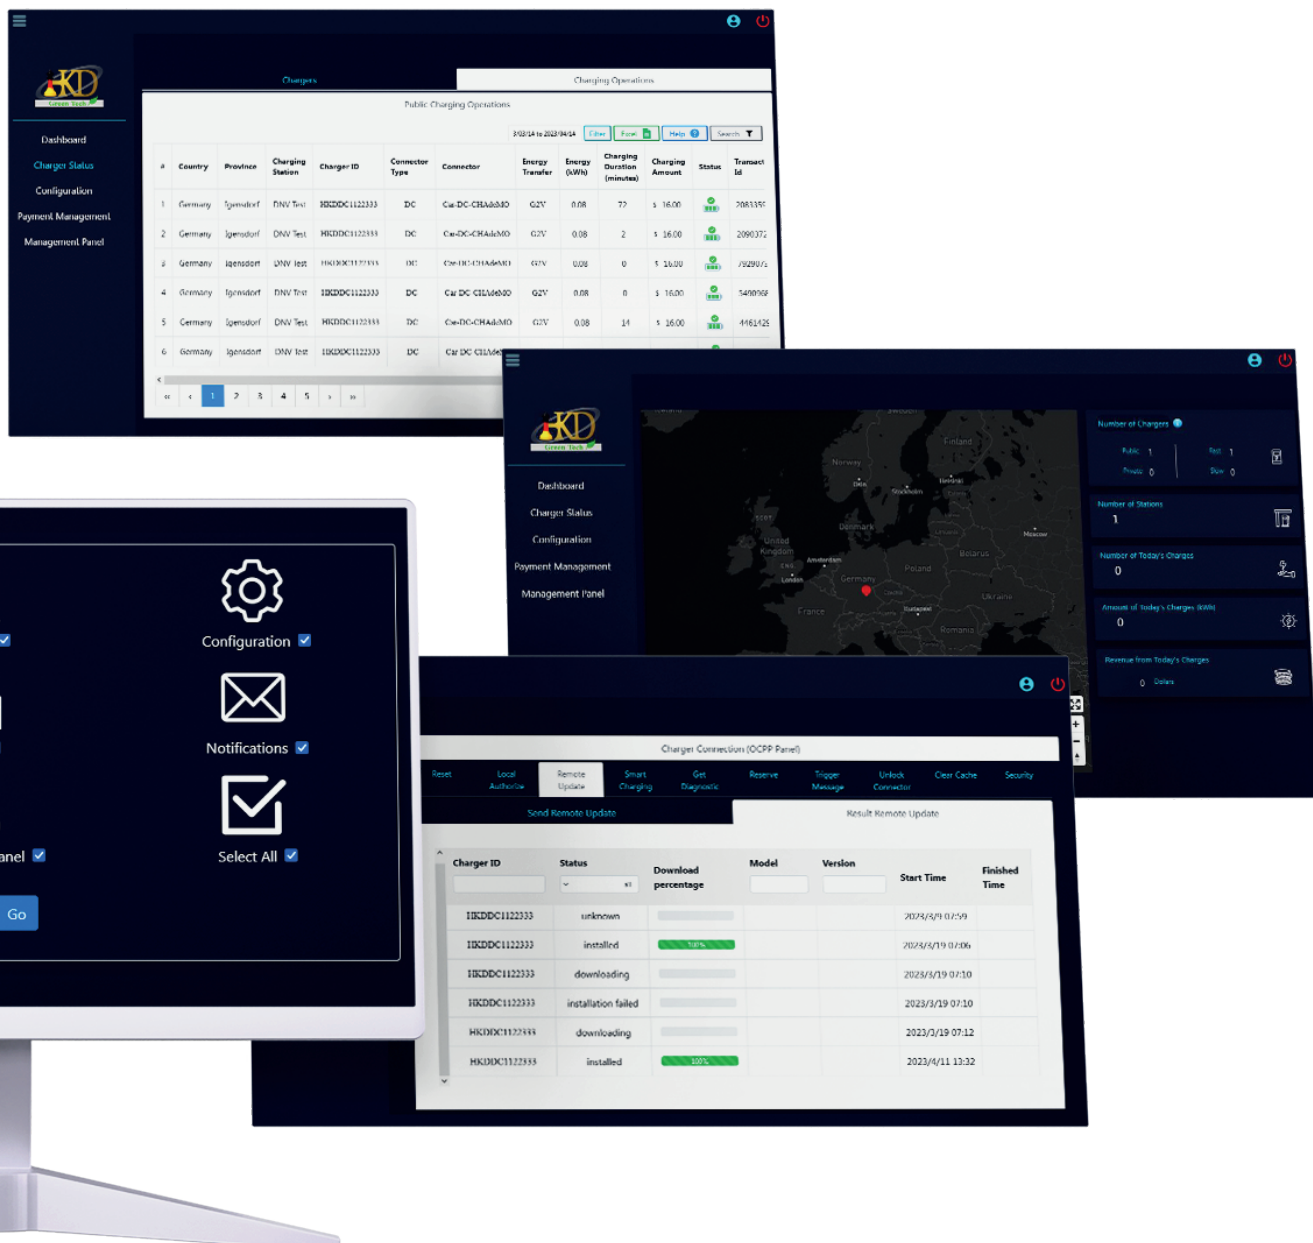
KD
Green Tech

Dashboard
Charger Status
Configuration
Payment Management
Management Panel

Chargers
Charging Operations

Public Charging Operations

2023/3/14 to 2023/04/14 Filter Excel Help Search

| # | Country | Province | Charging Station | Charger ID | Connector Type | Connector | Energy Transfer | Energy (kWh) | Charging Duration (minutes) | Charging Amount | Status | Transact Id |
|---|---|---|---|---|---|---|---|---|---|---|---|---|
| 1 | Germany | Igensdorf | DNV Test | HKDDC1122333 | DC | Car-DC-CHAdeMO | G2V | 0.08 | 72 | $ 16.00 | | 2083359 |
| 2 | Germany | Igensdorf | DNV Test | HKDDC1122333 | DC | Car-DC-CHAdeMO | G2V | 0.08 | 2 | $ 16.00 | | 2090372 |
| 3 | Germany | Igensdorf | DNV Test | HKDDC1122333 | DC | Car-DC-CHAdeMO | G2V | 0.08 | 0 | $ 16.00 | | 7929075 |
| 4 | Germany | Igensdorf | DNV Test | HKDDC1122333 | DC | Car-DC-CHAdeMO | G2V | 0.08 | 0 | $ 16.00 | | 5490968 |
| 5 | Germany | Igensdorf | DNV Test | HKDDC1122333 | DC | Car-DC-CHAdeMO | G2V | 0.08 | 14 | $ 16.00 | | 4461425 |
| 6 | Germany | Igensdorf | DNV Test | HKDDC1122333 | DC | Car-DC-CHAdeMO | | | | | | |

« ‹ 1 2 3 4 5 › »

KD
Green Tech

Dashboard
Charger Status
Configuration
Payment Management
Management Panel

Sweden
Finland
Norway
Oslo
Stockholm
Helsinki
Estonia
Latvia
Denmark
Lithuania
Moscow
United Kingdom
Amsterdam
Belarus
London
Germany
Poland
Ukraine
France
Budapest
Romania

Number of Chargers
Public 1
Private 0
Fast 1
Slow 0

Number of Stations
1

Number of Today's Charges
0

Amount of Today's Charges (kWh)
0

Revenue from Today's Charges
0 Dollars

Configuration
Notifications
Select All
anel
Go

Charger Connection (OCPP Panel)

Reset
Local Authorize
Remote Update
Smart Charging
Get Diagnostic
Reserve
Trigger Message
Unlock Connector
Clear Cache
Security

Send Remote Update
Result Remote Update

| Charger ID | Status | Download percentage | Model | Version | Start Time | Finished Time |
|---|---|---|---|---|---|---|
| HKDDC1122333 | unknown | | | | 2023/3/9 07:59 | |
| HKDDC1122333 | installed | 100% | | | 2023/3/19 07:06 | |
| HKDDC1122333 | downloading | | | | 2023/3/19 07:10 | |
| HKDDC1122333 | installation failed | | | | 2023/3/19 07:10 | |
| HKDDC1122333 | downloading | | | | 2023/3/19 07:12 | |
| HKDDC1122333 | installed | 100% | | | 2023/4/11 13:32 | |